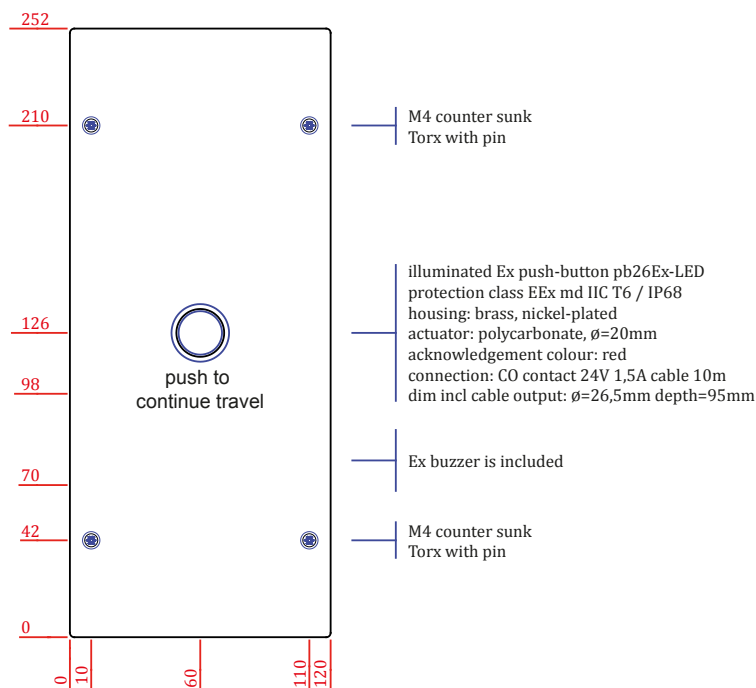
252

210

126

98

70

42

0

push to
continue travel

M4 counter sunk
Torx with pin

illuminated Ex push-button pb26Ex-LED
protection class EEx md IIC T6 / IP68
housing: brass, nickel-plated
actuator: polycarbonate, ø=20mm
acknowledgement colour: red
connection: CO contact 24V 1,5A cable 10m
dim incl cable output: ø=26,5mm depth=95mm

Ex buzzer is included

M4 counter sunk
Torx with pin

0
10
60
110
120